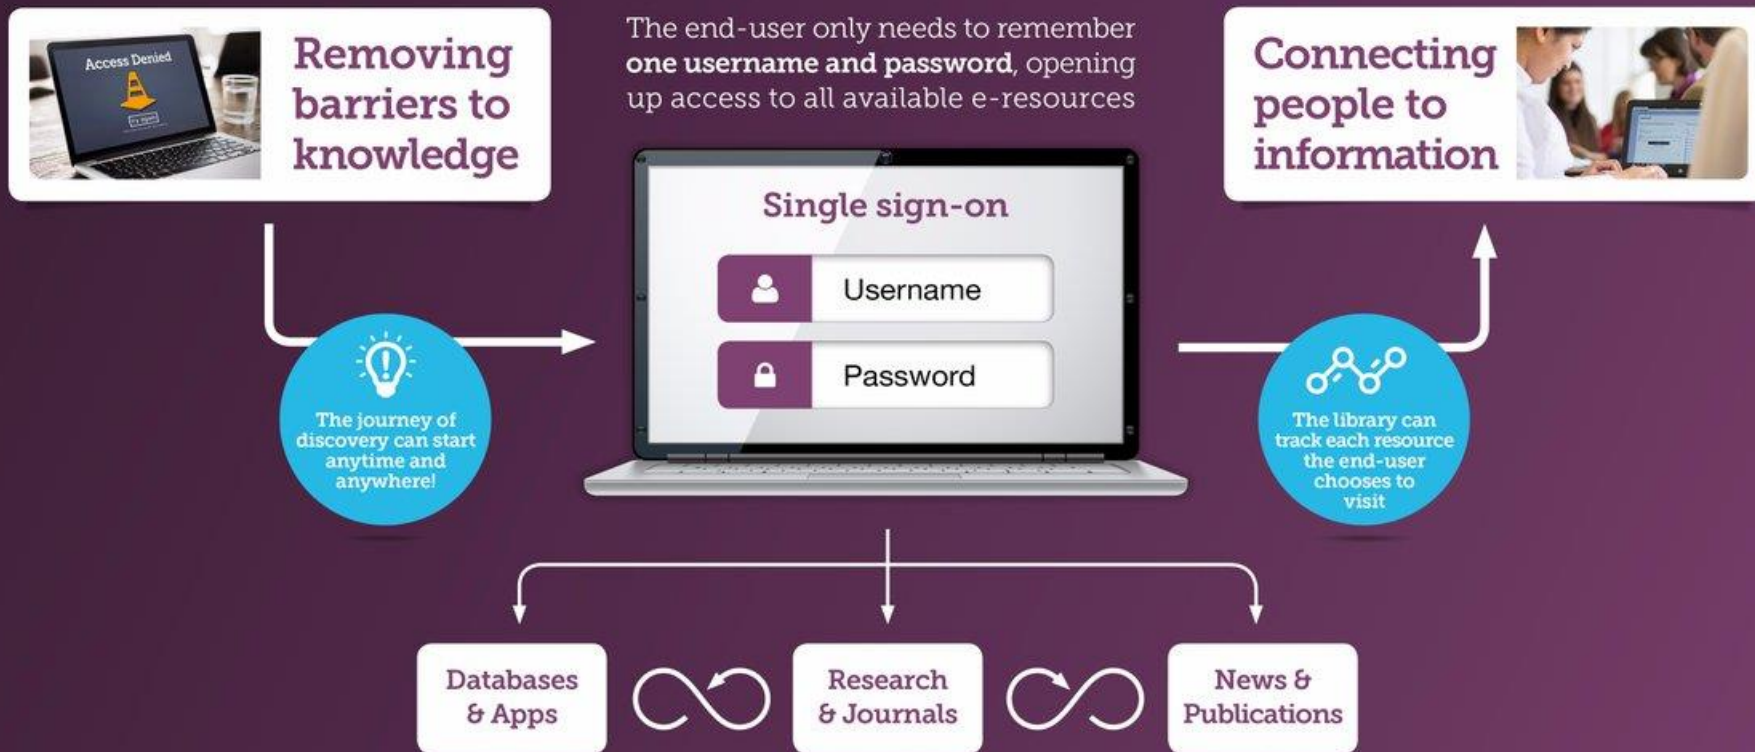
Access Denied

Removing barriers to knowledge

The end-user only needs to remember **one username and password**, opening up access to all available e-resources

Connecting people to information

Single sign-on

Username

Password

The journey of discovery can start anytime and anywhere!

The library can track each resource the end-user chooses to visit

Databases & Apps

Research & Journals

News & Publications